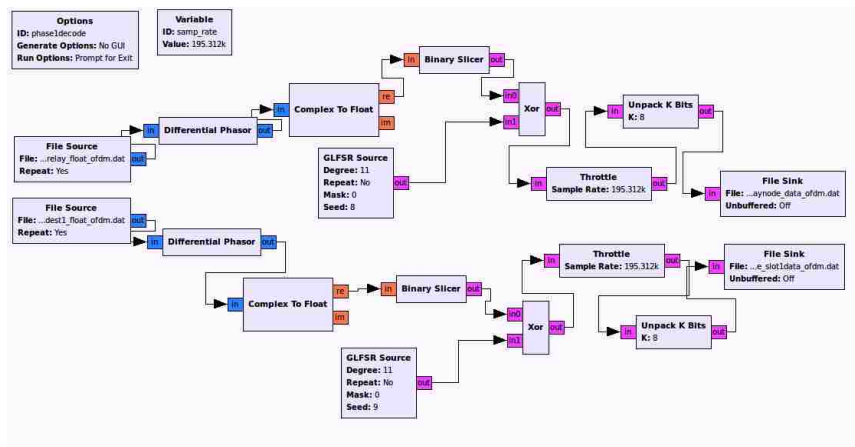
Options
ID: phase1decode
Generate Options: No GUI
Run Options: Prompt for Exit

Variable
ID: samp_rate
Value: 195.312k

in Binary Slicer out

in Complex To Float re im

in Differential Phasor out

File Source
File: ...relay_float_ofdm.dat
Repeat: Yes
out

in0 Xor out in1

in Unpack K Bits out
K: 8

GLFSR Source
Degree: 11
Repeat: No
Mask: 0
Seed: 8
out

in Throttle out
Sample Rate: 195.312k

in File Sink
File: ...aynode_data_ofdm.dat
Unbuffered: Off

File Source
File: ...dest1_float_ofdm.dat
Repeat: Yes
out

in Differential Phasor out

in Throttle out
Sample Rate: 195.312k

in File Sink
File: ...e_slot1data_ofdm.dat
Unbuffered: Off

in Complex To Float re im

in Binary Slicer out

in0 Xor out in1

in Unpack K Bits out
K: 8

GLFSR Source
Degree: 11
Repeat: No
Mask: 0
Seed: 9
out